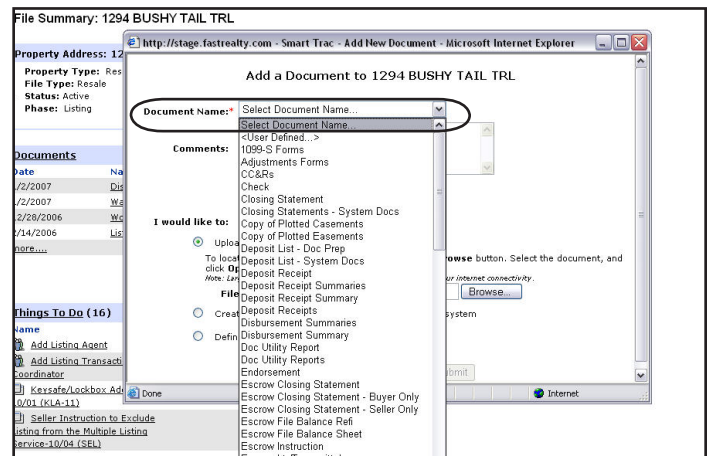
File Summary: 1294 BUSHY TAIL TRL

Property Address: 12

Property Type: Res
File Type: Resale
Status: Active
Phase: Listing

Documents

| Date | Na |
|---|---|
| 1/2/2007 | Dis |
| 1/2/2007 | Wa |
| 12/28/2006 | Wo |
| 2/14/2006 | Lis |

more....

Things To Do (16)

Name

Add Listing Agent

Add Listing Transacti Coordinator

Keysafe/Lockbox Ad 10/01 (KLA-11)

Seller Instruction to Exclude Listing from the Multiple Listing Service-10/04 (SEL)

http://stage.fastrealty.com - Smart Trac - Add New Document - Microsoft Internet Explorer

Add a Document to 1294 BUSHY TAIL TRL

Document Name:* Select Document Name...

Comments:

I would like to:

Uploa

To loca rowse button. Select the document, and click Op
Note: Lar ur internet connectivity.

File Browse...

Creat system

Defin

ubmit

Done

Internet

Select Document Name...
<User Defined...>
1099-S Forms
Adjustments Forms
CC&Rs
Check
Closing Statement
Closing Statements - System Docs
Copy of Plotted Casements
Copy of Plotted Easements
Deposit List - Doc Prep
Deposit List - System Docs
Deposit Receipt
Deposit Receipt Summaries
Deposit Receipt Summary
Deposit Receipts
Disbursement Summaries
Disbursement Summary
Doc Utility Report
Doc Utility Reports
Endorsement
Escrow Closing Statement
Escrow Closing Statement - Buyer Only
Escrow Closing Statement - Seller Only
Escrow File Balance Refi
Escrow File Balance Sheet
Escrow Instruction
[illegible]